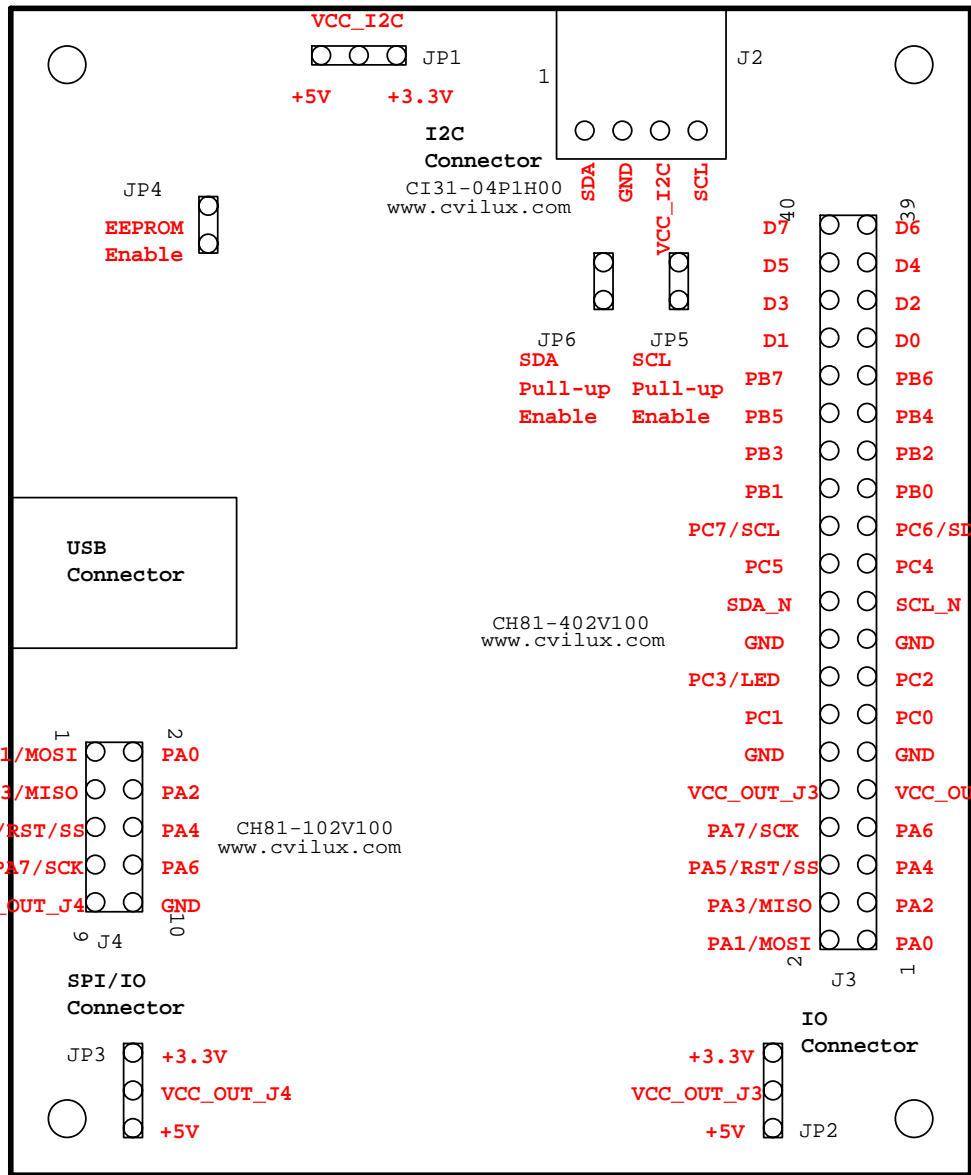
VCC_I2C
JP1
+5V +3.3V
1 J2
I2C
Connector
CI31-04P1H00
www.cvilux.com
SDA GND VCC_I2C SCL
JP4
EEPROM
Enable
JP6 JP5
SDA Pull-up Enable
SCL Pull-up Enable
40 39
D7 D6
D5 D4
D3 D2
D1 D0
PB7 PB6
PB5 PB4
PB3 PB2
PB1 PB0
PC7/SCL PC6/SD
PC5 PC4
SDA_N SCL_N
GND GND
PC3/LED PC2
PC1 PC0
GND GND
VCC_OUT_J3 VCC_OU
PA7/SCK PA6
PA5/RST/SS PA4
PA3/MISO PA2
PA1/MOSI PA0
2 1
J3
USB
Connector
CH81-402V100
www.cvilux.com
1 2
1/MOSI PA0
3/MISO PA2
/RST/SS PA4
PA7/SCK PA6
_OUT_J4 GND
9 10
J4
CH81-102V100
www.cvilux.com
SPI/IO
Connector
IO
Connector
JP3 +3.3V
VCC_OUT_J4
+5V
+3.3V
VCC_OUT_J3
+5V JP2